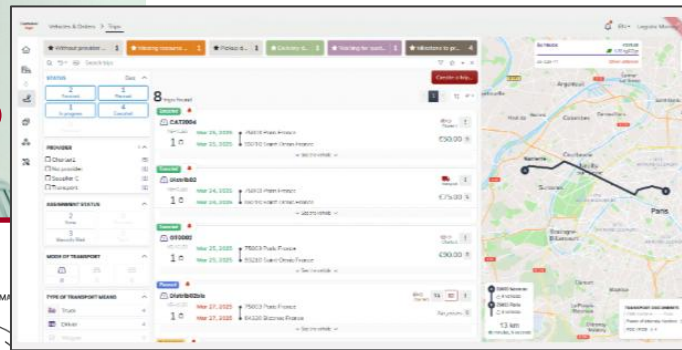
Vehicles & Orders > Trips

Without provider 1
Missing documents 1
Picked d... 1
Delivery d... 1
Waiting for quot... 1
Milestones to pr... 4

Search trips

STATUS
2 Planned
1 Planned
1 In progress
4 Canceled

8 trips found

Create a trip

Canceled
CAT2004
Mar 24, 2025 75015 Paris France
Mar 25, 2025 93210 Saint-Denis France
€50.00
See in details

PROVIDER
Chariot
No provider
Supplier C
Transport

ASSIGNMENT STATUS
2
3

Canceled
distrib02
1
Mar 24, 2025 75015 Paris France
Mar 25, 2025 93210 Saint-Denis France
€75.00
See in details

MODE OF TRANSPORT

Canceled
OT0000
1
Mar 25, 2025 75003 Paris France
Mar 25, 2025 93210 Saint-Denis France
€90.00
See in details

TYPE OF TRANSPORT MEANS
Truck
Other
Wagon

Planned
Distrib02bis
1
Mar 27, 2025 75003 Paris France
Mar 27, 2025 94320 Thiais France
See in details

Nanterre
Courbevoie
Suresnes
Boulogne-Billancourt
Paris
Argenteuil
Colombes

13 km

TRANSPORT DOCUMENTS